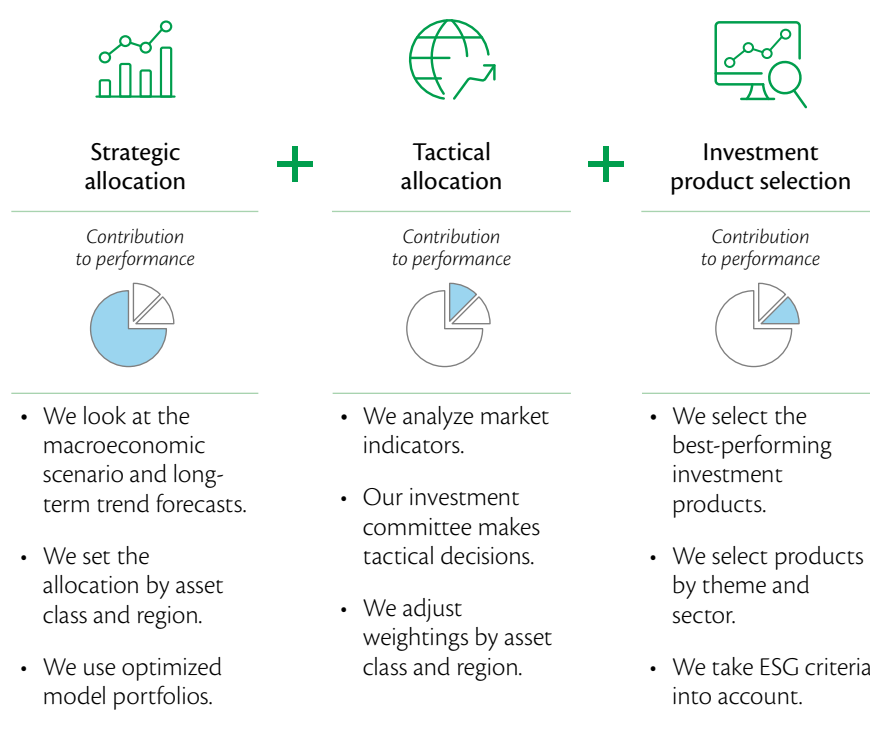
Strategic allocation

+

Tactical allocation

+

Investment product selection

*Contribution to performance*

- We look at the macroeconomic scenario and long-term trend forecasts.
- We set the allocation by asset class and region.
- We use optimized model portfolios.

*Contribution to performance*

- We analyze market indicators.
- Our investment committee makes tactical decisions.
- We adjust weightings by asset class and region.

*Contribution to performance*

- We select the best-performing investment products.
- We select products by theme and sector.
- We take ESG criteria into account.